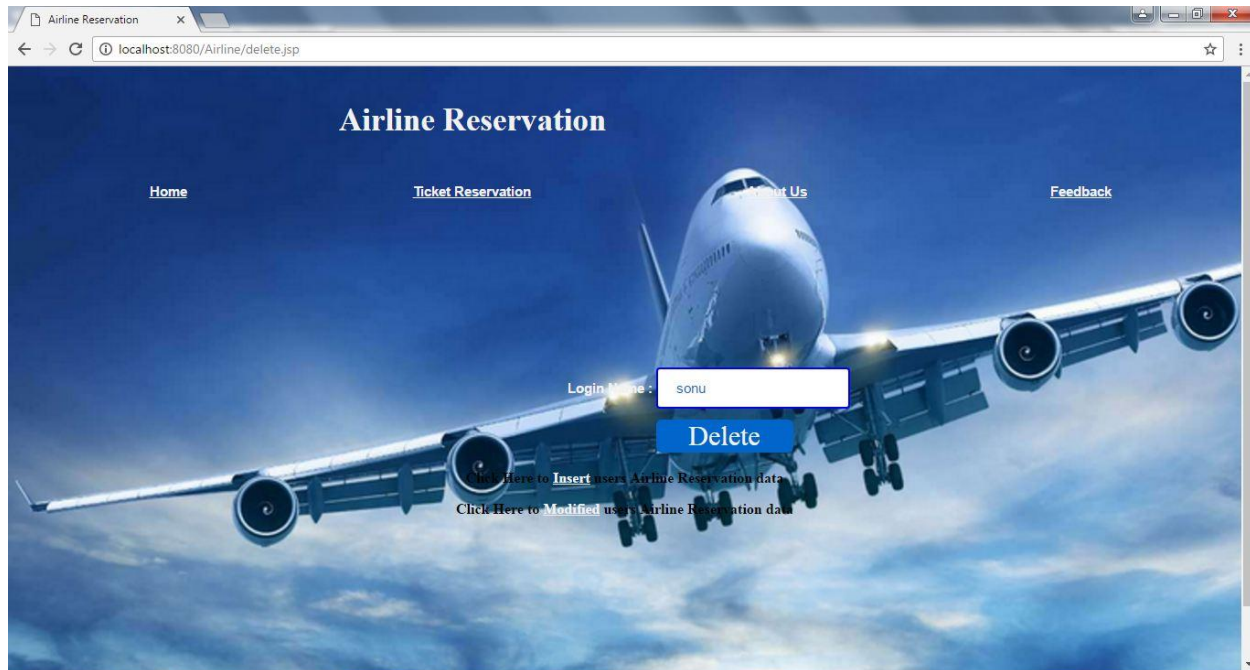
Airline Reservation ×

localhost:8080/Airline/delete.jsp

Airline Reservation

Home

Ticket Reservation

About Us

Feedback

Login Name :

sonu

Delete

Click Here to Insert users Airline Reservation data

Click Here to Modified users Airline Reservation data